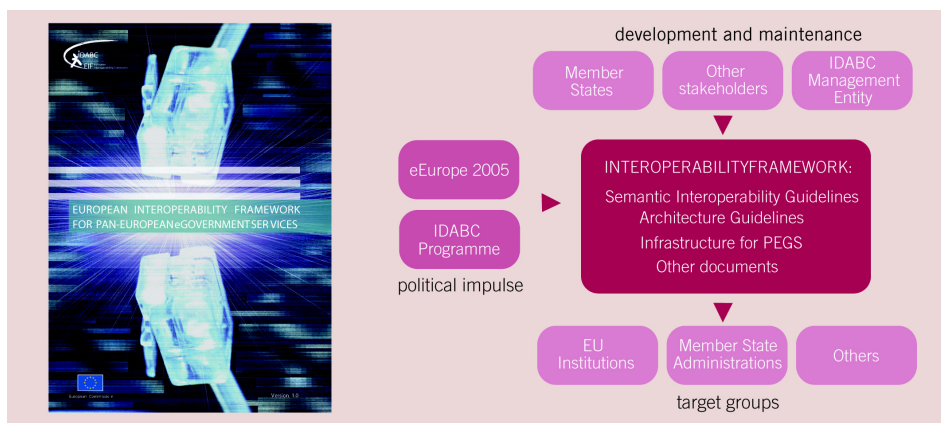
IDABC
EIF

EUROPEAN INTEROPERABILITY FRAMEWORK FOR PAN-EUROPEAN eGOVERNMENT SERVICES

European Commission

Version 1.0

development and maintenance

Member States

Other stakeholders

IDABC Management Entity

eEurope 2005

IDABC Programme

political impulse

INTEROPERABILITYFRAMEWORK:
Semantic Interoperability Guidelines
Architecture Guidelines
Infrastructure for PEGS
Other documents

EU Institutions

Member State Administrations

Others

target groups